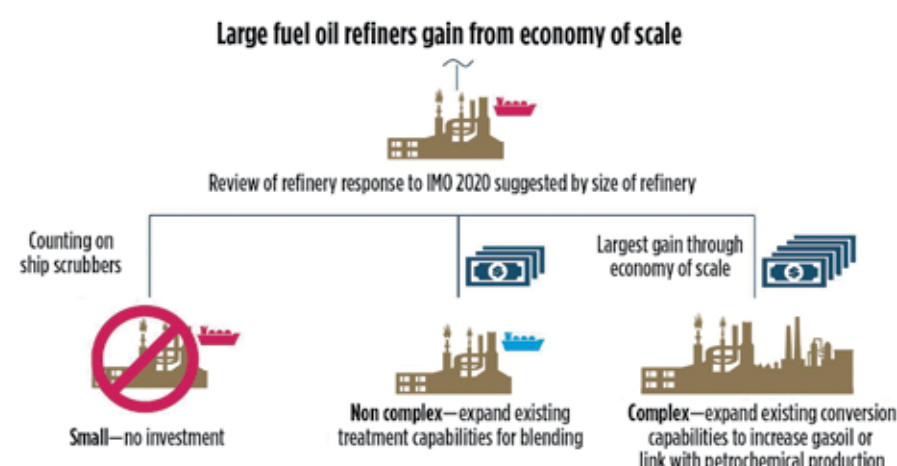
Large fuel oil refiners gain from economy of scale

Review of refinery response to IMO 2020 suggested by size of refinery

Counting on ship scrubbers

Largest gain through economy of scale

Small—no investment

Non complex—expand existing treatment capabilities for blending

Complex—expand existing conversion capabilities to increase gasoil or link with petrochemical production